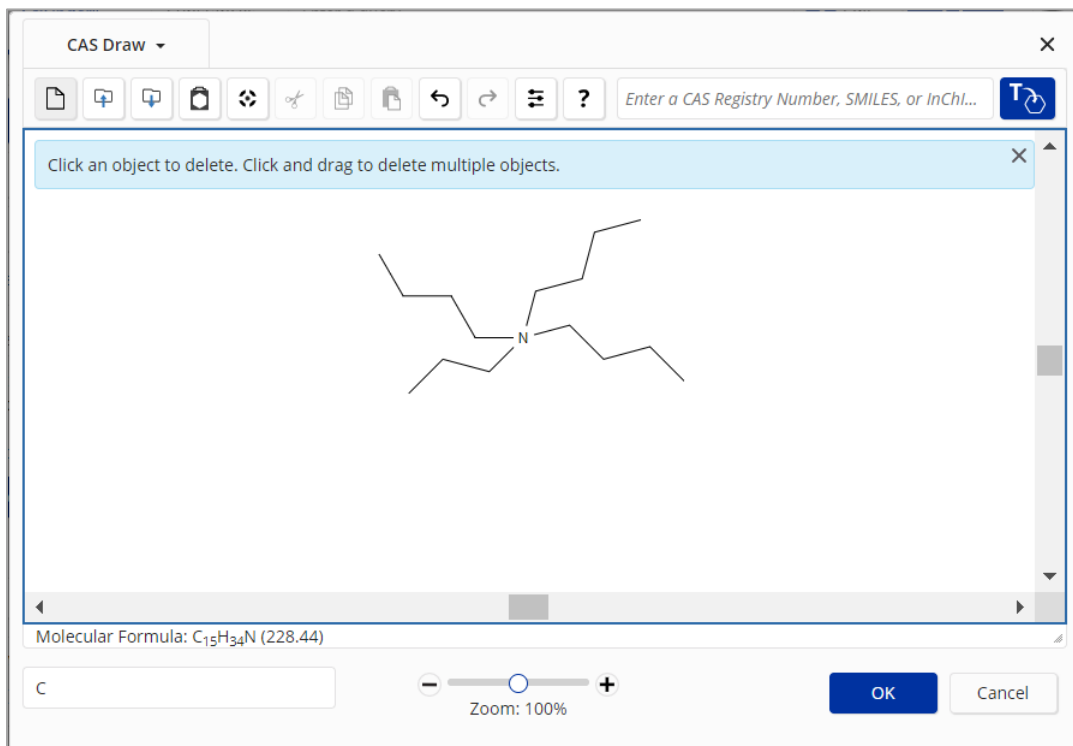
CAS Draw

?

Enter a CAS Registry Number, SMILES, or InChI...

Click an object to delete. Click and drag to delete multiple objects.

N

Molecular Formula: $C_{15}H_{34}N$ (228.44)

C

Zoom: 100%

OK

Cancel